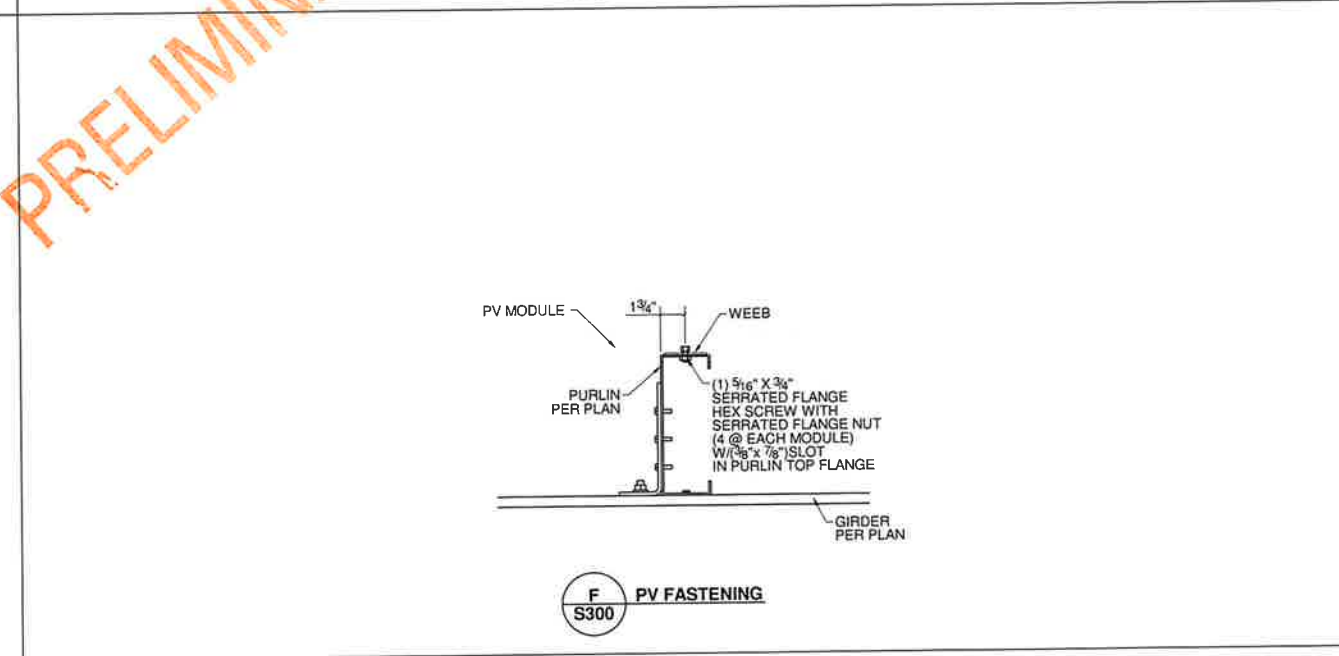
PRELIMIN

PV MODULE

$1\frac{3}{4}$"

WEEB

PURLIN PER PLAN

(1) $\frac{5}{16}$" X $\frac{3}{4}$" SERRATED FLANGE HEX SCREW WITH SERRATED FLANGE NUT (4 @ EACH MODULE) W/($\frac{3}{8}$"x $\frac{7}{8}$")SLOT IN PURLIN TOP FLANGE

GIRDER PER PLAN

F
S300

PV FASTENING